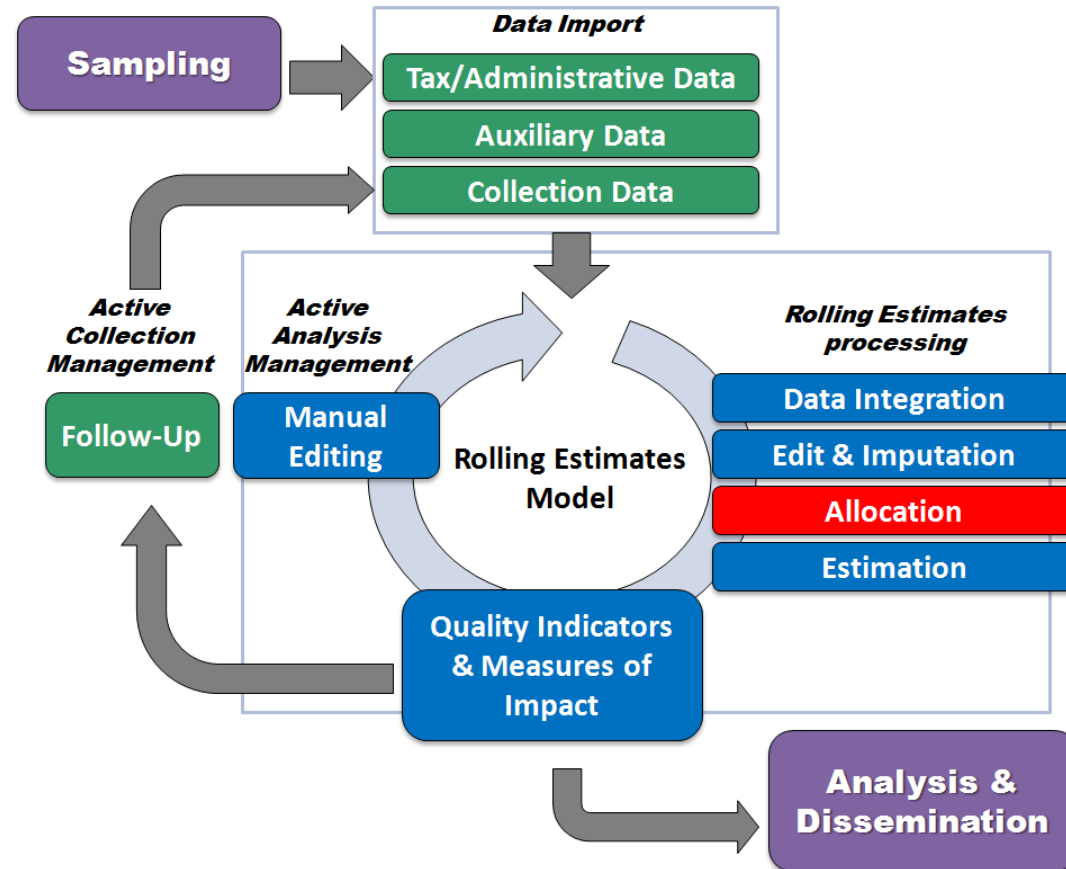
Sampling

Data Import

Tax/Administrative Data

Auxiliary Data

Collection Data

Active Collection Management

Active Analysis Management

Rolling Estimates processing

Follow-Up

Manual Editing

Rolling Estimates Model

Data Integration

Edit & Imputation

Allocation

Estimation

Quality Indicators & Measures of Impact

Analysis & Dissemination